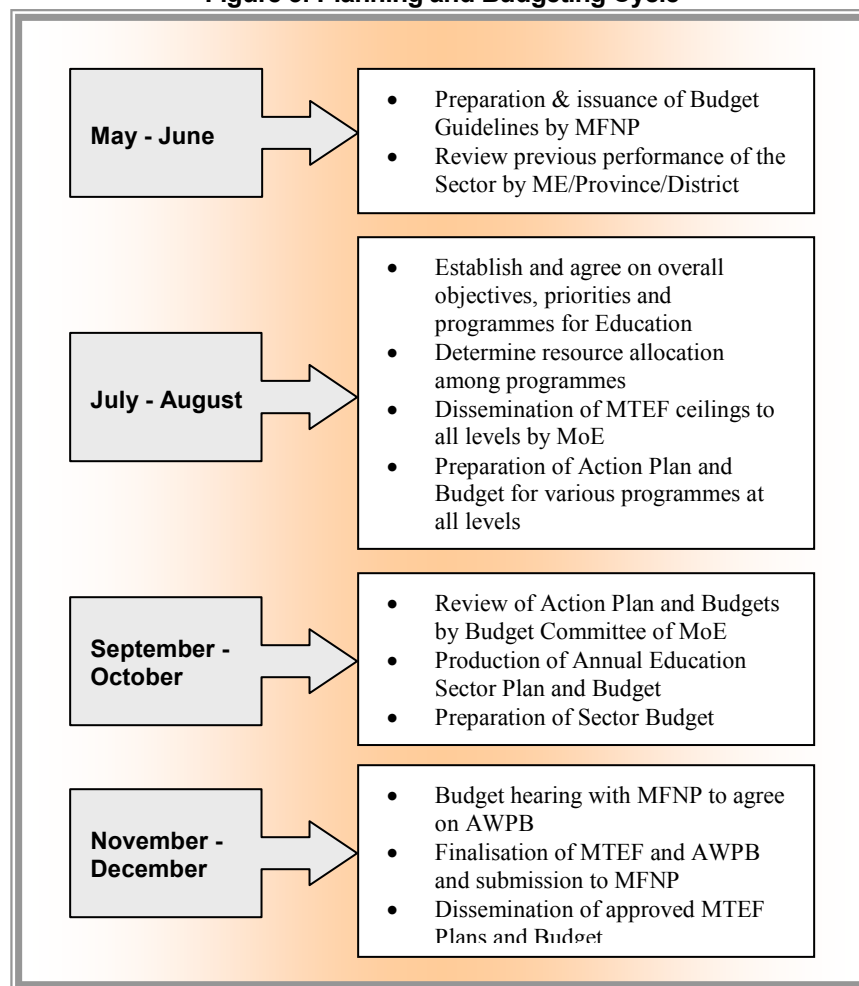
Figure 6: Planning and Budgeting Cycle

May - June

- Preparation & issuance of Budget Guidelines by MFNP
- Review previous performance of the Sector by ME/Province/District

July - August

- Establish and agree on overall objectives, priorities and programmes for Education
- Determine resource allocation among programmes
- Dissemination of MTEF ceilings to all levels by MoE
- Preparation of Action Plan and Budget for various programmes at all levels

September - October

- Review of Action Plan and Budgets by Budget Committee of MoE
- Production of Annual Education Sector Plan and Budget
- Preparation of Sector Budget

November - December

- Budget hearing with MFNP to agree on AWPB
- Finalisation of MTEF and AWPB and submission to MFNP
- Dissemination of approved MTEF Plans and Budget